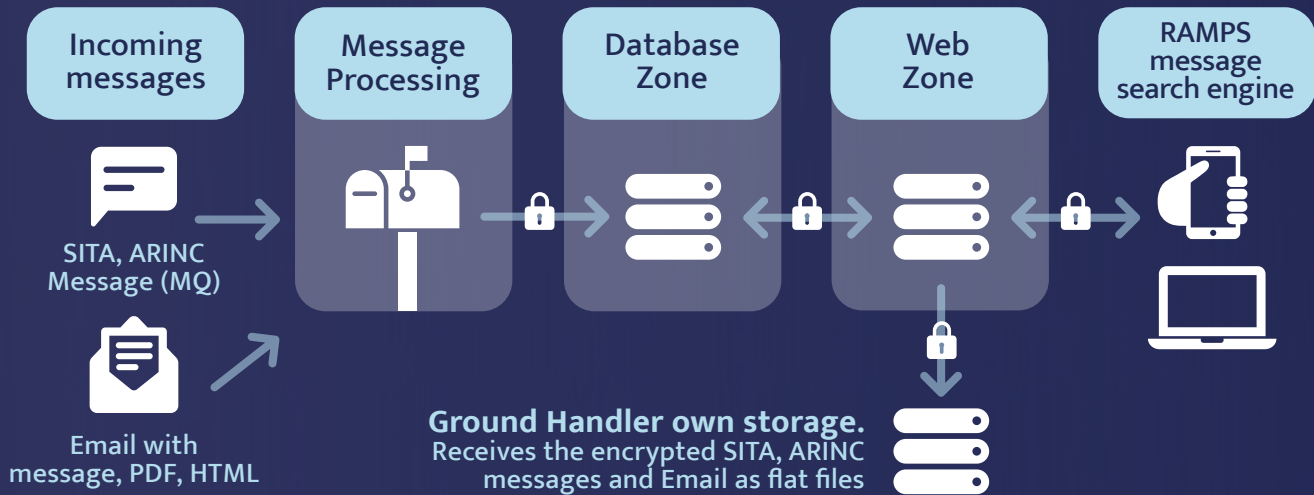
Incoming messages

Message Processing

Database Zone

Web Zone

RAMPS message search engine

SITA, ARINC Message (MQ)

Email with message, PDF, HTML

Ground Handler own storage.
Receives the encrypted SITA, ARINC messages and Email as flat files